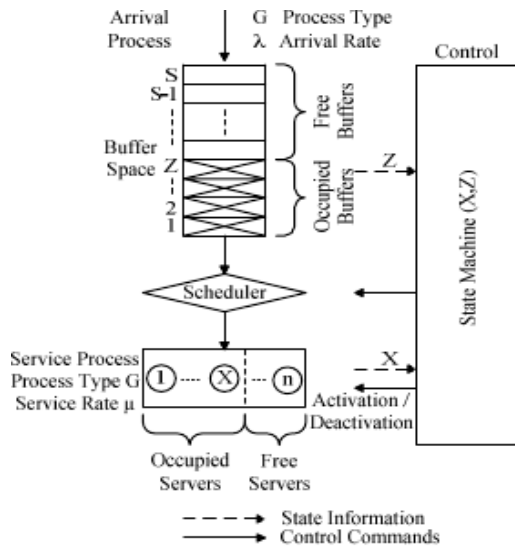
Arrival Process

G Process Type
λ Arrival Rate

Control

S
S-1

Free Buffers

Buffer Space

Z

2
1

Occupied Buffers

Z

State Machine (X,Z)

Scheduler

Service Process
Process Type G
Service Rate μ

1
X
n

X

Activation / Deactivation

Occupied Servers

Free Servers

State Information
Control Commands